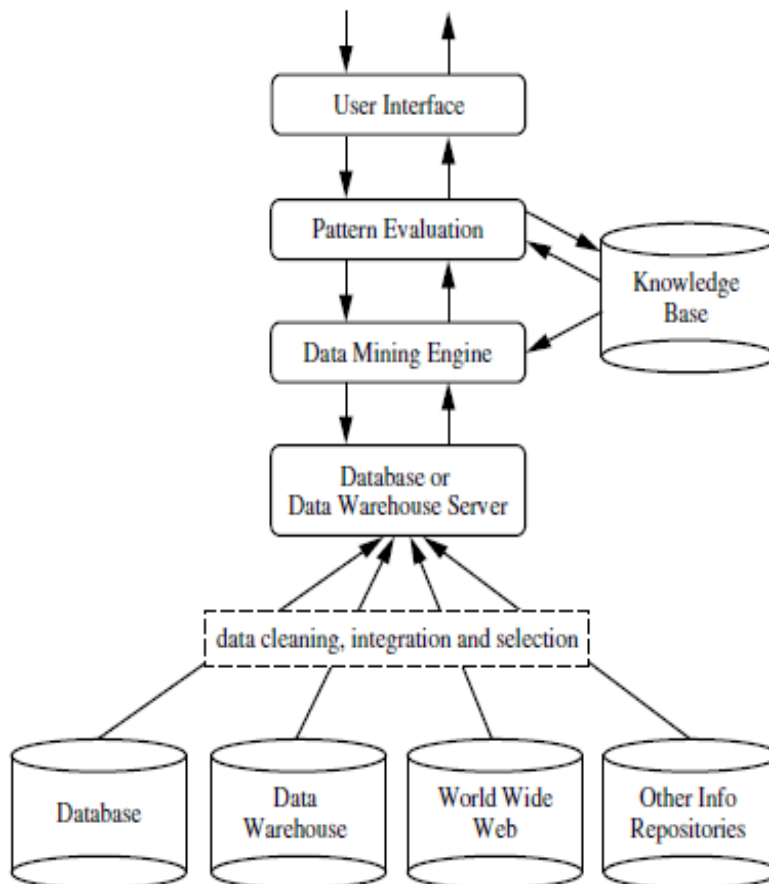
User Interface

Pattern Evaluation

Knowledge Base

Data Mining Engine

Database or Data Warehouse Server

data cleaning, integration and selection

Database

Data Warehouse

World Wide Web

Other Info Repositories